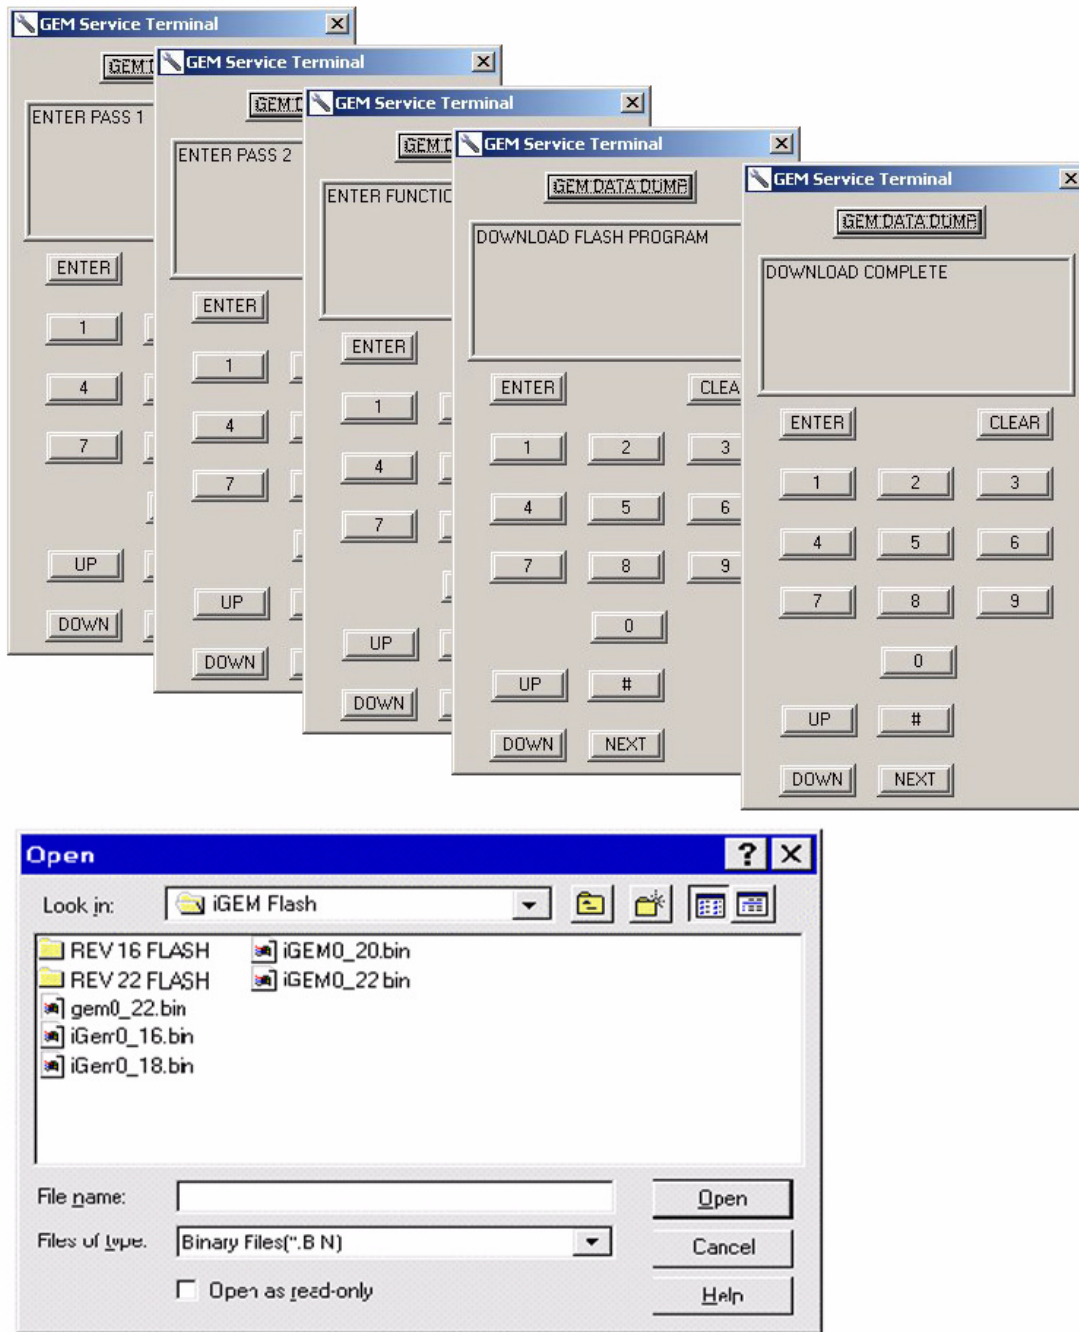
GEM Service Terminal
GEM I
ENTER PASS 1
ENTER
1
4
7
UP
DOWN

GEM Service Terminal
GEM D
ENTER PASS 2
ENTER
1
4
7
UP
DOWN

GEM Service Terminal
GEM I
ENTER FUNCTIC
ENTER
1
4
7
UP
DOWN

GEM Service Terminal
GEM DATA DUMP
DOWNLOAD FLASH PROGRAM
ENTER
CLEA
1
2
3
4
5
6
7
8
9
0
UP
#
DOWN
NEXT

GEM Service Terminal
GEM DATA DUMP
DOWNLOAD COMPLETE
ENTER
CLEAR
1
2
3
4
5
6
7
8
9
0
UP
#
DOWN
NEXT

Open
?
Look in: iGEM Flash
REV 16 FLASH
REV 22 FLASH
gem0_22.bin
iGem0_16.bin
iGem0_18.bin
iGEM0_20.bin
iGEM0_22.bin
File name:
Files of type: Binary Files(*.B N)
Open as read-only
Open
Cancel
Help